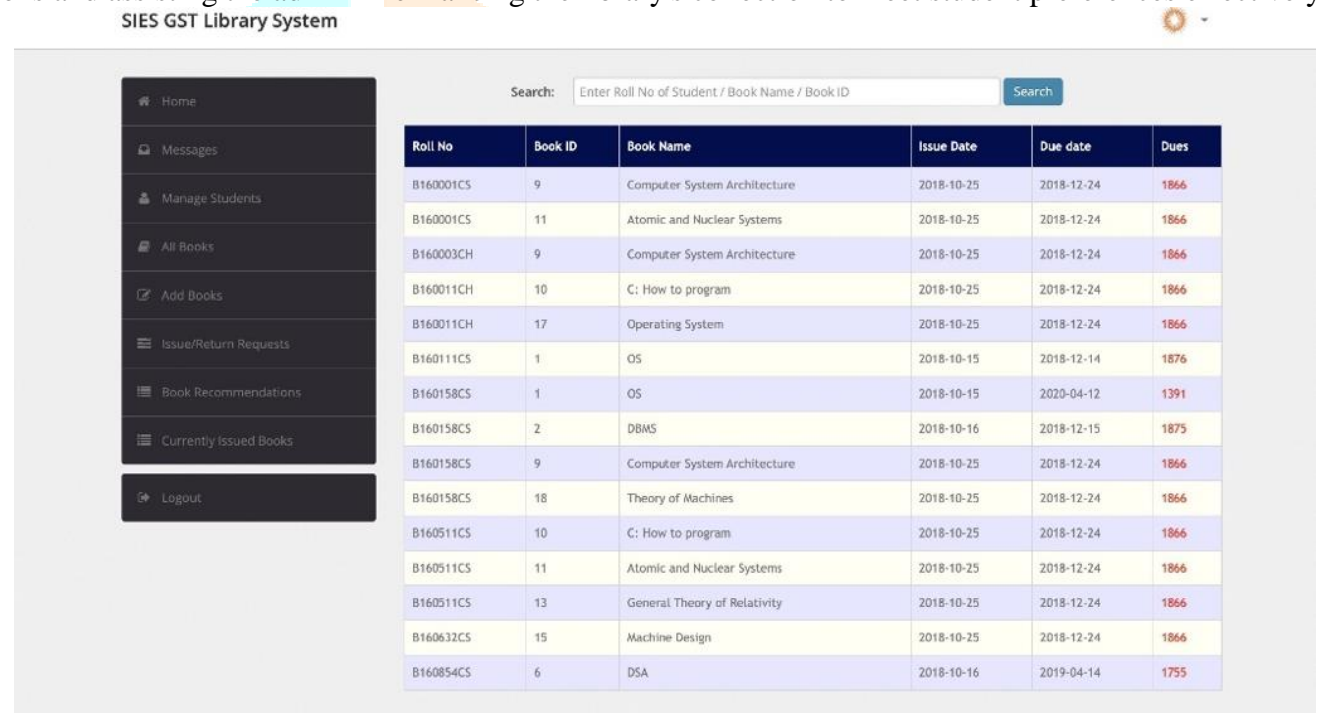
SIES GST Library System

Home
Messages
Manage Students
All Books
Add Books
Issue/Return Requests
Book Recommendations
Currently Issued Books
Logout

Search: Enter Roll No of Student / Book Name / Book ID Search

| Roll No | Book ID | Book Name | Issue Date | Due date | Dues |
|---|---|---|---|---|---|
| B160001CS | 9 | Computer System Architecture | 2018-10-25 | 2018-12-24 | 1866 |
| B160001CS | 11 | Atomic and Nuclear Systems | 2018-10-25 | 2018-12-24 | 1866 |
| B160003CH | 9 | Computer System Architecture | 2018-10-25 | 2018-12-24 | 1866 |
| B160011CH | 10 | C: How to program | 2018-10-25 | 2018-12-24 | 1866 |
| B160011CH | 17 | Operating System | 2018-10-25 | 2018-12-24 | 1866 |
| B160111CS | 1 | OS | 2018-10-15 | 2018-12-14 | 1876 |
| B160158CS | 1 | OS | 2018-10-15 | 2020-04-12 | 1391 |
| B160158CS | 2 | DBMS | 2018-10-16 | 2018-12-15 | 1875 |
| B160158CS | 9 | Computer System Architecture | 2018-10-25 | 2018-12-24 | 1866 |
| B160158CS | 18 | Theory of Machines | 2018-10-25 | 2018-12-24 | 1866 |
| B160511CS | 10 | C: How to program | 2018-10-25 | 2018-12-24 | 1866 |
| B160511CS | 11 | Atomic and Nuclear Systems | 2018-10-25 | 2018-12-24 | 1866 |
| B160511CS | 13 | General Theory of Relativity | 2018-10-25 | 2018-12-24 | 1866 |
| B160632CS | 15 | Machine Design | 2018-10-25 | 2018-12-24 | 1866 |
| B160854CS | 6 | DSA | 2018-10-16 | 2019-04-14 | 1755 |